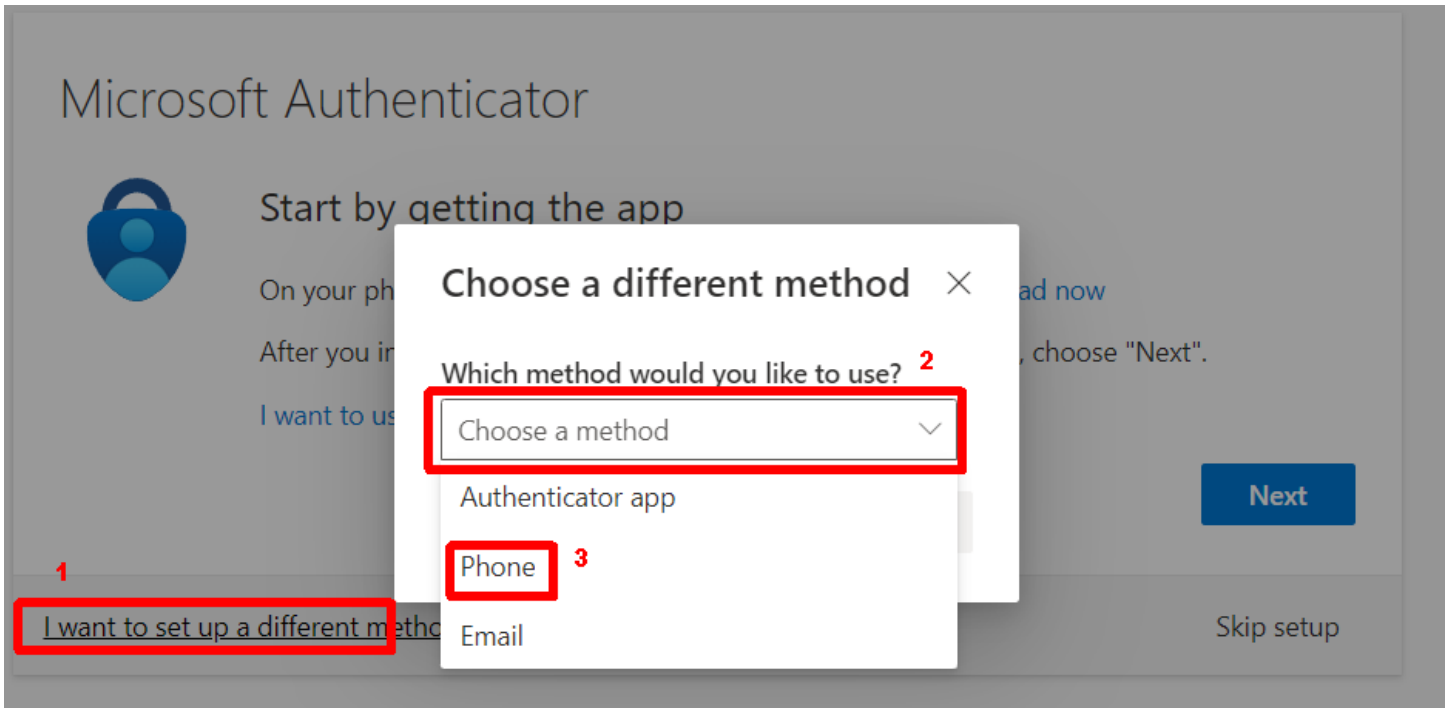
Microsoft Authenticator

Start by getting the app

On your ph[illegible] ad now

After you i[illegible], choose "Next".

I want to us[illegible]

Choose a different method

×

Which method would you like to use? 2

Choose a method

Authenticator app

Phone 3

Email

Next

1

I want to set up a different metho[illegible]

Skip setup